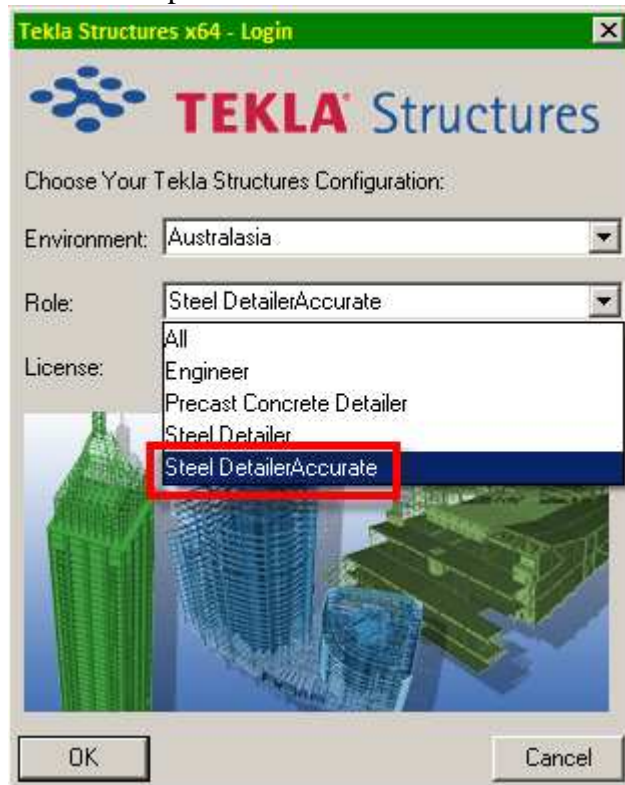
Tekla Structures x64 - Login

TEKLA Structures

Choose Your Tekla Structures Configuration:

Environment: Australasia

Role: Steel DetailerAccurate

License:

All
Engineer
Precast Concrete Detailer
Steel Detailer
Steel DetailerAccurate

OK

Cancel